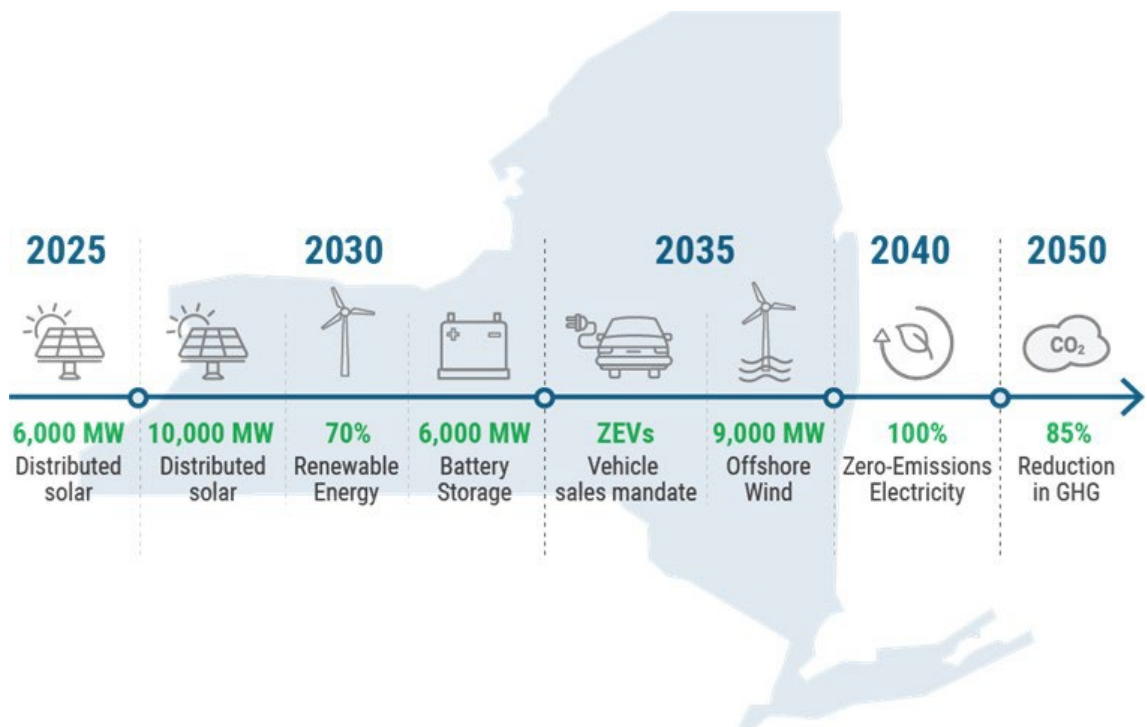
2025

6,000 MW
Distributed solar

2030

10,000 MW
Distributed solar

70%
Renewable Energy

6,000 MW
Battery Storage

2035

ZEVs
Vehicle sales mandate

9,000 MW
Offshore Wind

2040

100%
Zero-Emissions Electricity

2050

$CO_2$

85%
Reduction in GHG